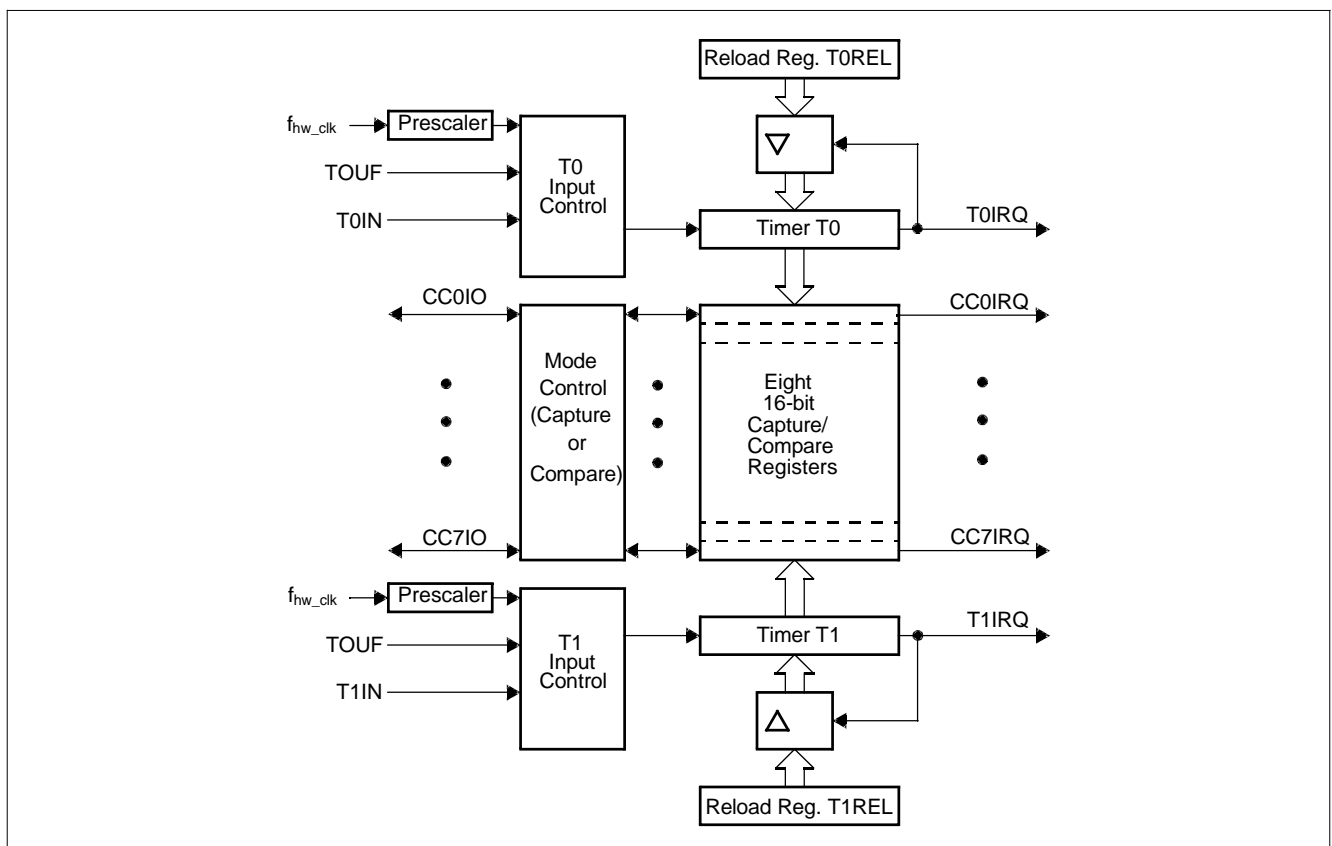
Reload Reg. T0REL

$f_{hw\_clk}$

Prescaler

TOUF

T0IN

T0 Input Control

Timer T0

T0IRQ

CC0IO

CC0IRQ

Mode Control (Capture or Compare)

Eight 16-bit Capture/ Compare Registers

CC7IO

CC7IRQ

$f_{hw\_clk}$

Prescaler

TOUF

T1IN

T1 Input Control

Timer T1

T1IRQ

Reload Reg. T1REL